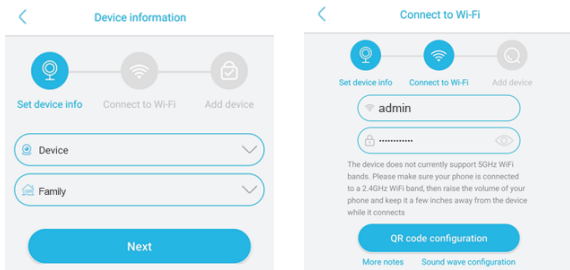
Device information

Set device info Connect to Wi-Fi Add device

Device

Family

Next

Connect to Wi-Fi

Set device info Connect to Wi-Fi Add device

admin

••••••••••••

The device does not currently support 5GHz WiFi bands. Please make sure your phone is connected to a 2.4GHz WiFi band, then raise the volume of your phone and keep it a few inches away from the device while it connects

QR code configuration

More notes Sound wave configuration